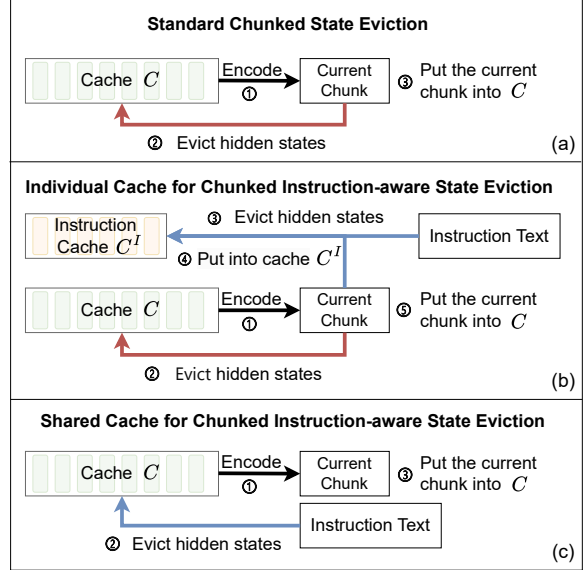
Standard Chunked State Eviction

Cache $C$

Encode

①

Current Chunk

③ Put the current chunk into $C$

② Evict hidden states

(a)

Individual Cache for Chunked Instruction-aware State Eviction

Instruction Cache $C^I$

③ Evict hidden states

Instruction Text

④ Put into cache $C^I$

Cache $C$

Encode

①

Current Chunk

⑤ Put the current chunk into $C$

② Evict hidden states

(b)

Shared Cache for Chunked Instruction-aware State Eviction

Cache $C$

Encode

①

Current Chunk

③ Put the current chunk into $C$

Instruction Text

② Evict hidden states

(c)